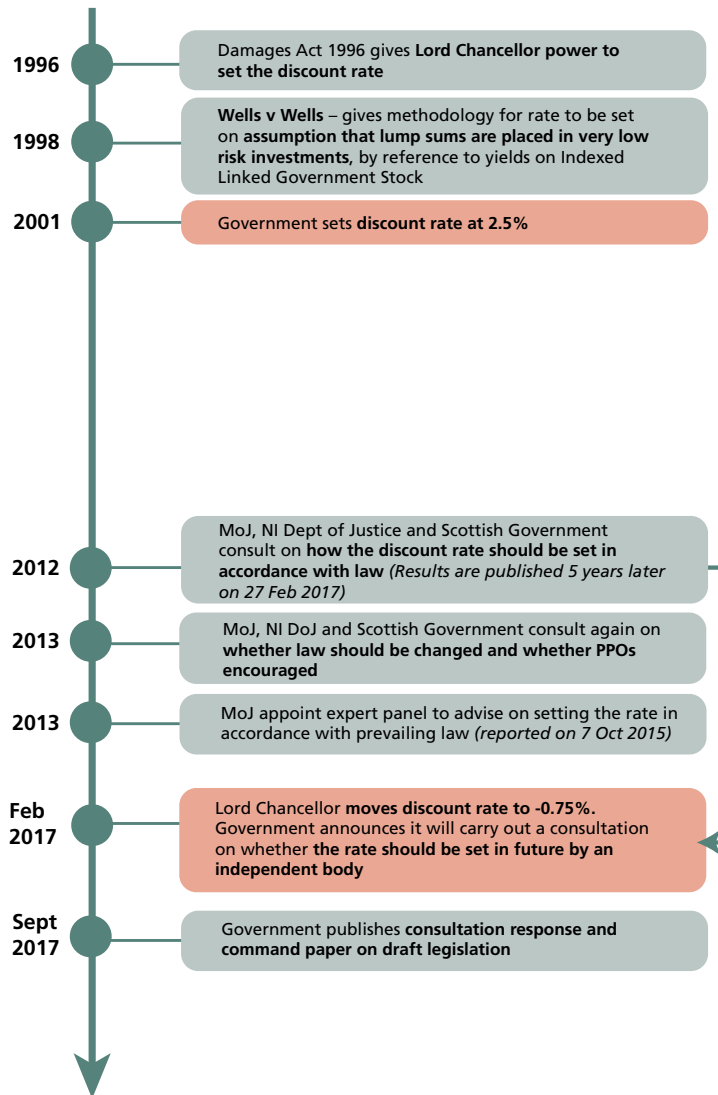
1996

Damages Act 1996 gives **Lord Chancellor power to set the discount rate**

1998

**Wells v Wells** – gives methodology for rate to be set on **assumption that lump sums are placed in very low risk investments**, by reference to yields on Indexed Linked Government Stock

2001

Government sets **discount rate at 2.5%**

2012

MoJ, NI Dept of Justice and Scottish Government consult on **how the discount rate should be set in accordance with law** *(Results are published 5 years later on 27 Feb 2017)*

2013

MoJ, NI DoJ and Scottish Government consult again on **whether law should be changed and whether PPOs encouraged**

2013

MoJ appoint expert panel to advise on setting the rate in accordance with prevailing law *(reported on 7 Oct 2015)*

Feb 2017

Lord Chancellor **moves discount rate to -0.75%.** Government announces it will carry out a consultation on whether **the rate should be set in future by an independent body**

Sept 2017

Government publishes **consultation response and command paper on draft legislation**